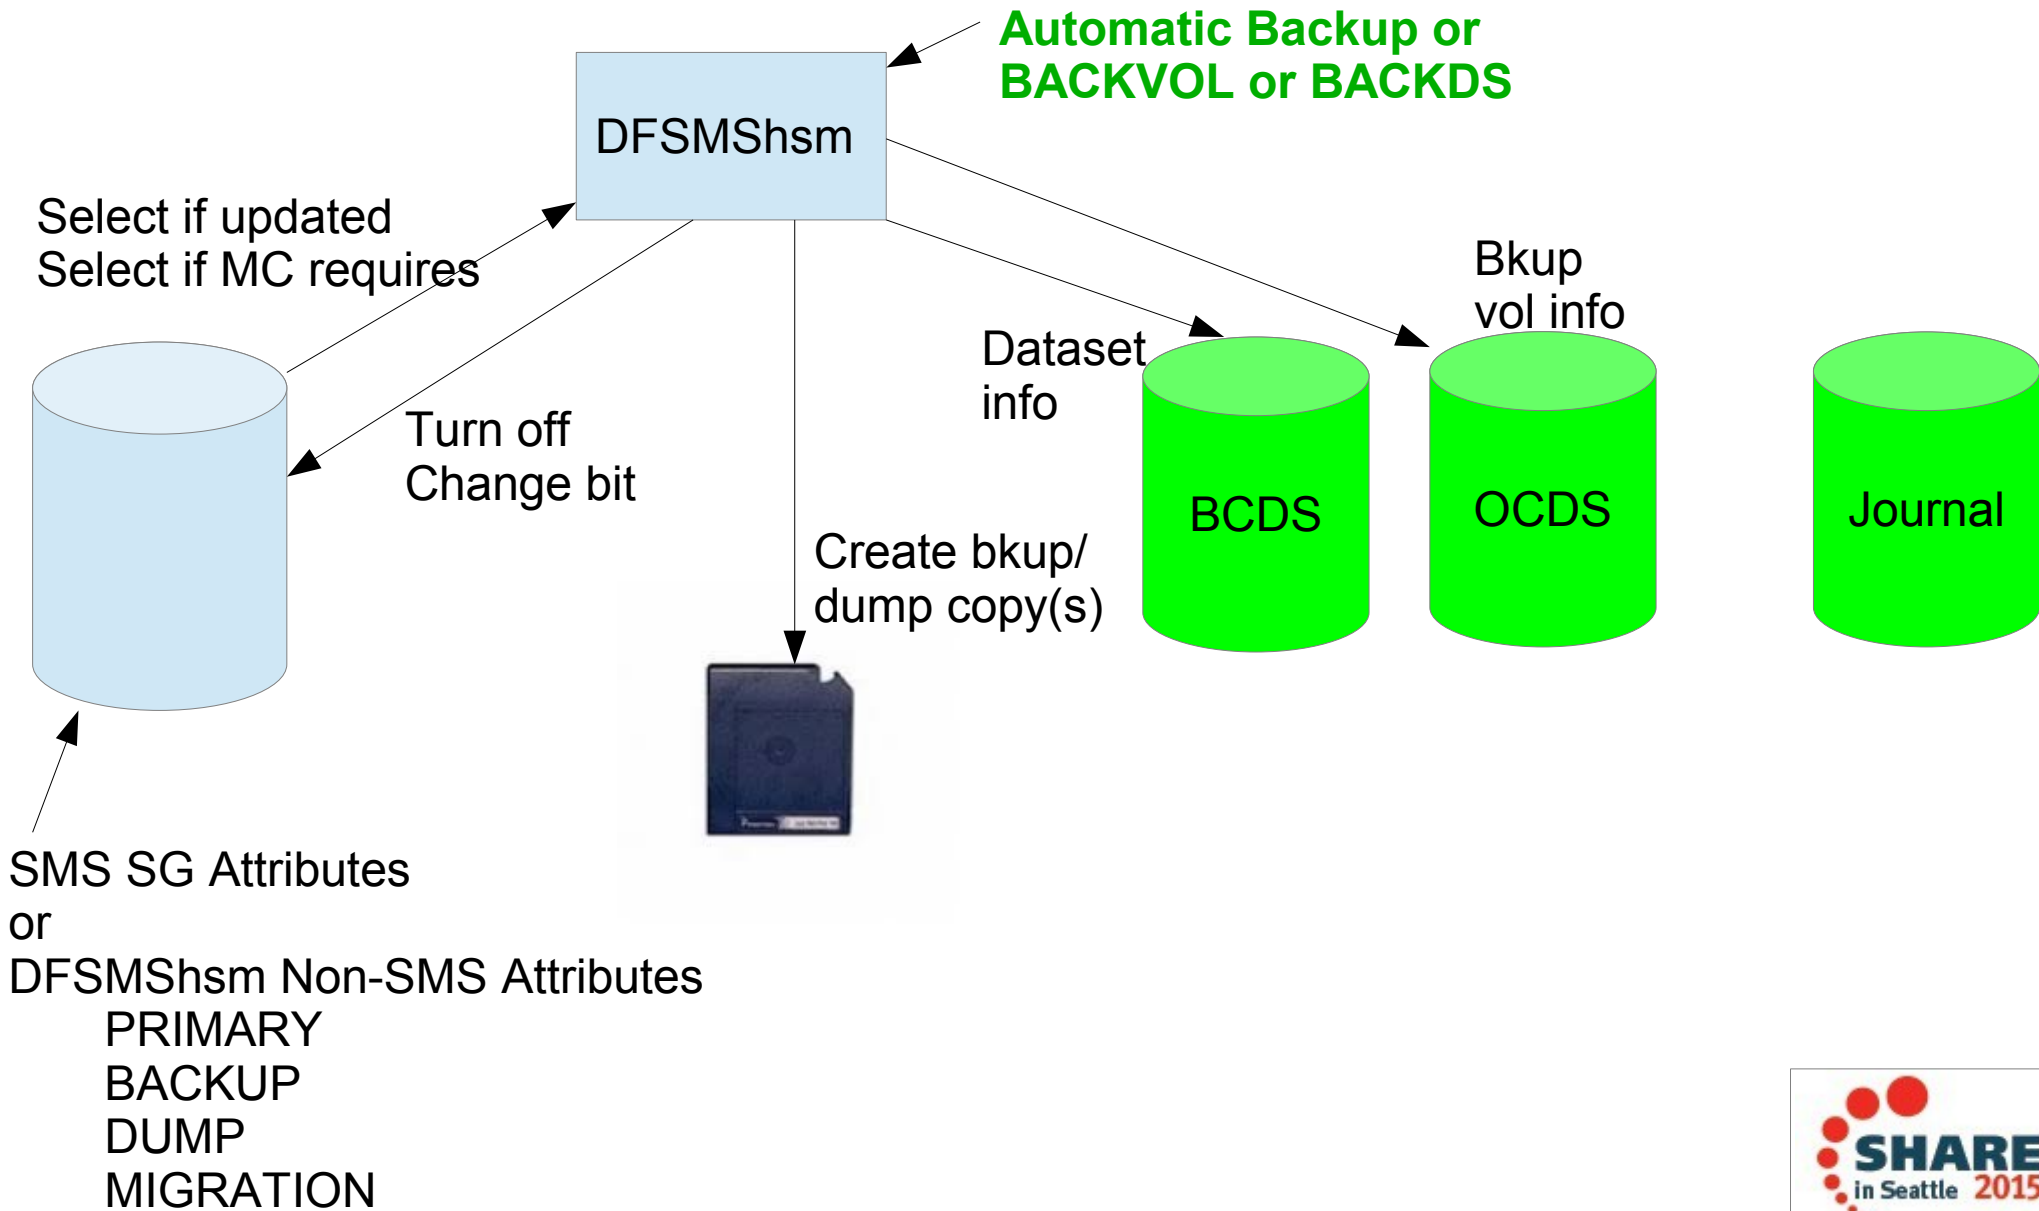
Automatic Backup or BACKVOL or BACKDS

DFSMShsm

Select if updated
Select if MC requires

Turn off
Change bit

Create bkup/
dump copy(s)

Dataset
info

Bkup
vol info

BCDS

OCDS

Journal

SMS SG Attributes
or
DFSMShsm Non-SMS Attributes
PRIMARY
BACKUP
DUMP
MIGRATION

SHARE
in Seattle 2015